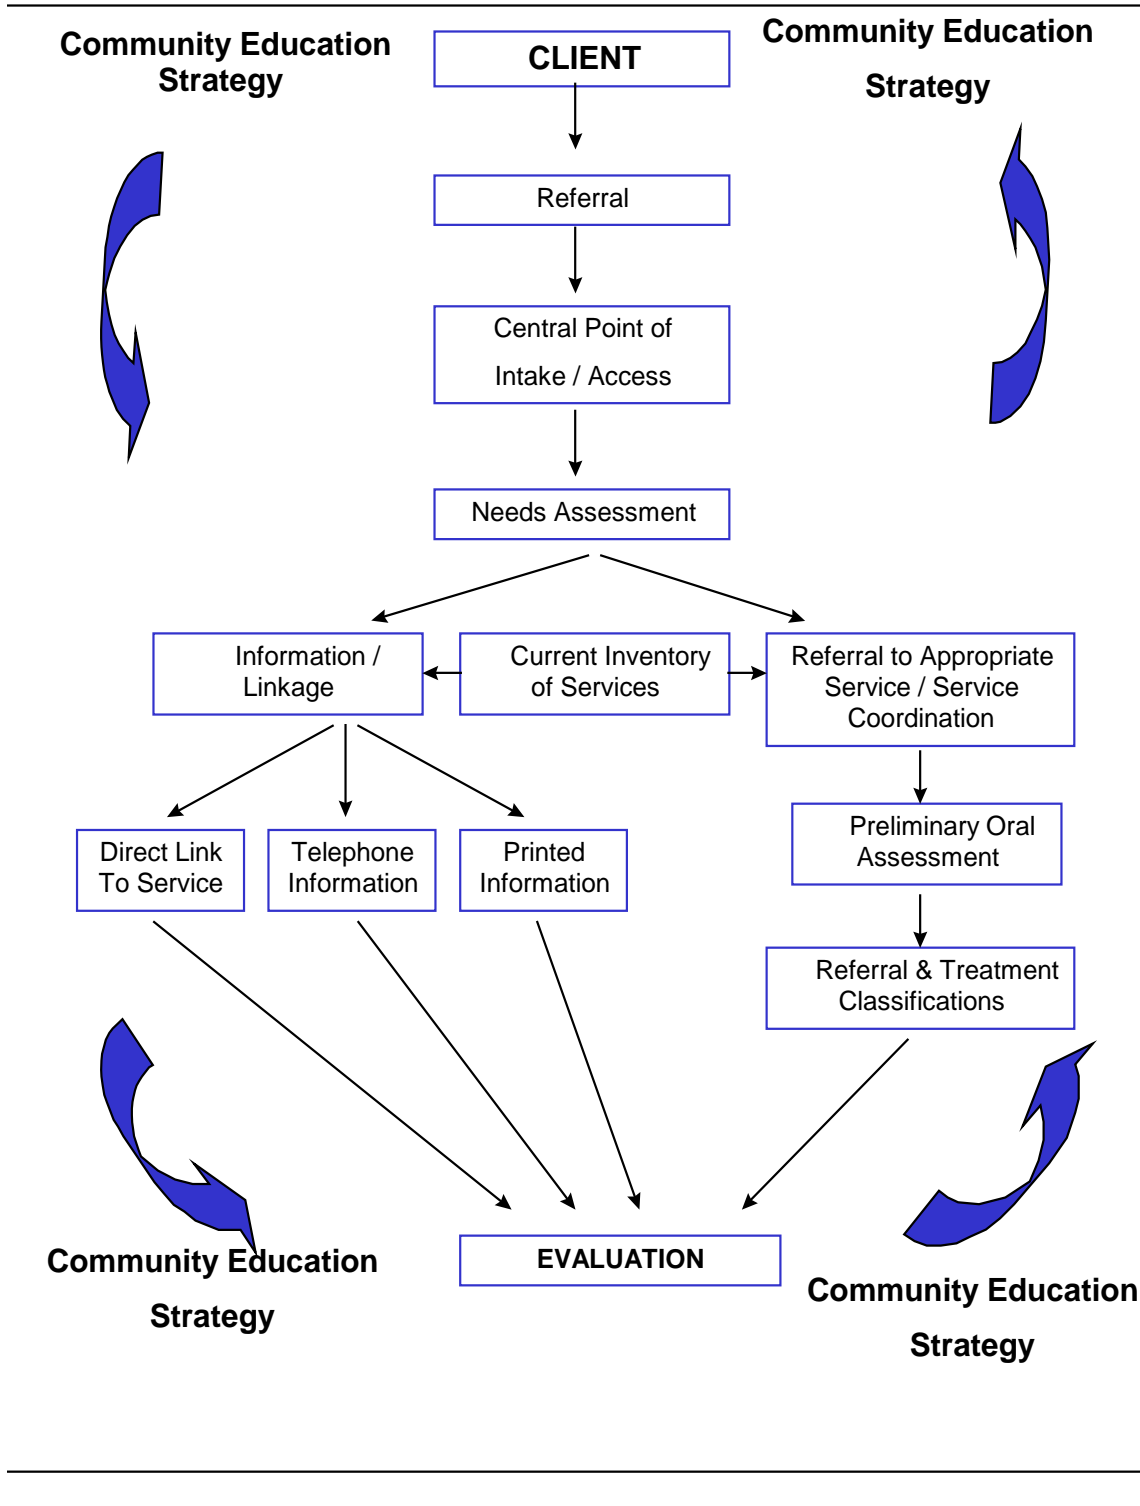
Community Education Strategy

CLIENT

Community Education Strategy

Referral

Central Point of Intake / Access

Needs Assessment

Information / Linkage

Current Inventory of Services

Referral to Appropriate Service / Service Coordination

Direct Link To Service

Telephone Information

Printed Information

Preliminary Oral Assessment

Referral & Treatment Classifications

Community Education Strategy

EVALUATION

Community Education Strategy